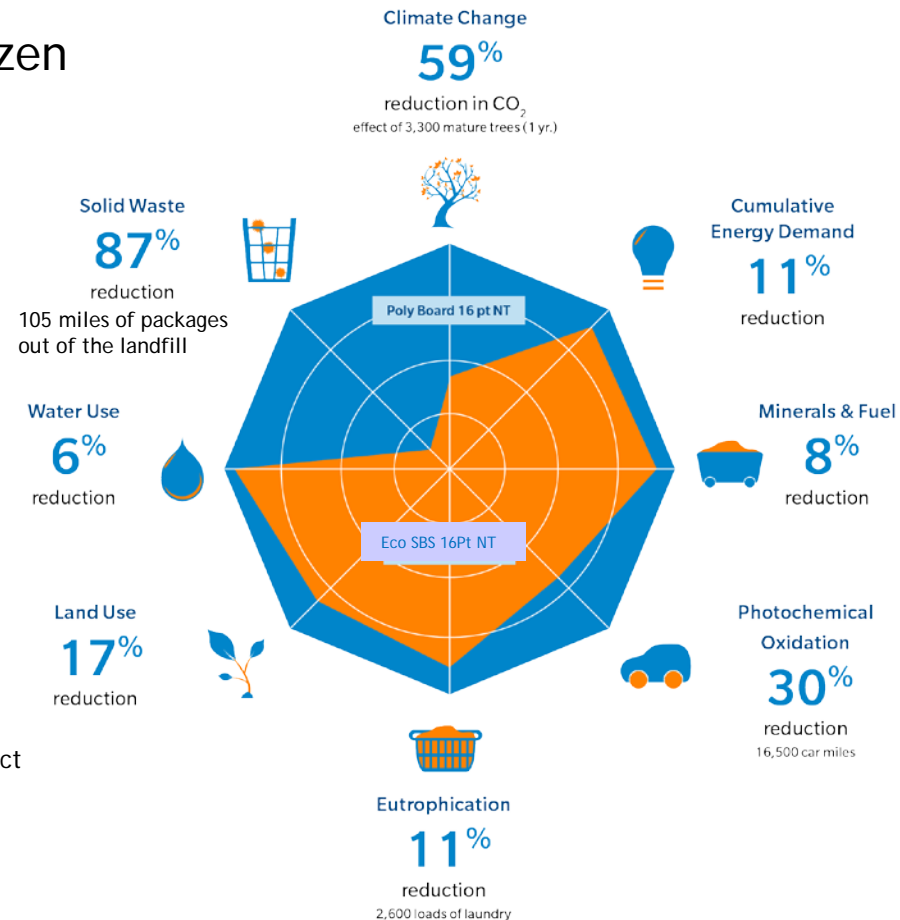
zen

Climate Change
59%
reduction in $CO_2$
effect of 3,300 mature trees (1 yr.)

Solid Waste
87%
reduction
105 miles of packages out of the landfill

Cumulative Energy Demand
11%
reduction

Poly Board 16 pt NT

Water Use
6%
reduction

Minerals & Fuel
8%
reduction

Eco SBS 16Pt NT

Land Use
17%
reduction

Photochemical Oxidation
30%
reduction
16,500 car miles

ct

Eutrophication
11%
reduction
2,600 loads of laundry